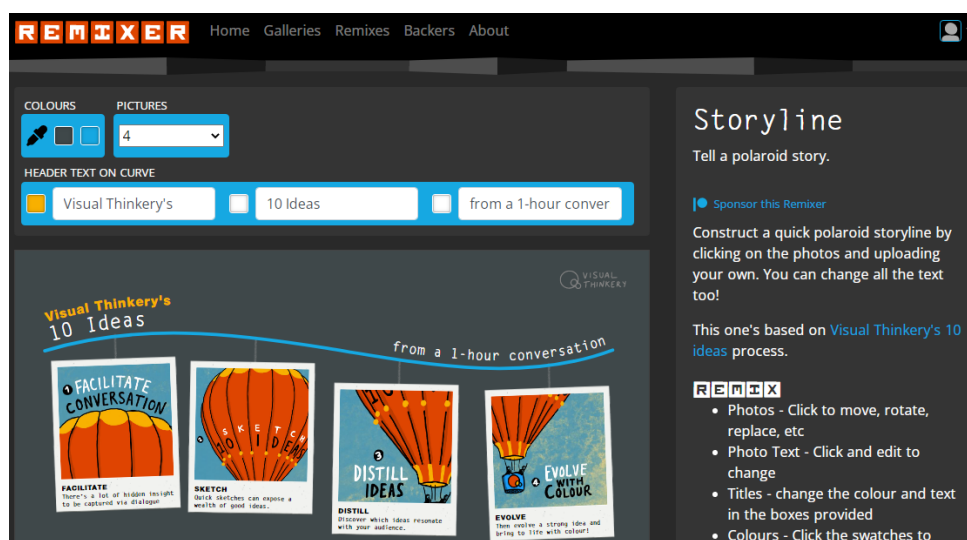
REMIXER Home Galleries Remixes Backers About

COLOURS

PICTURES

4

HEADER TEXT ON CURVE

Visual Thinkery's

10 Ideas

from a 1-hour conver

VISUAL THINKERY

Visual Thinkery's
10 Ideas

from a 1-hour conversation

1 FACILITATE CONVERSATION

FACILITATE
There's a lot of hidden insight to be captured via dialogue

2 SKETCH 10 IDEAS

SKETCH
Quick sketches can expose a wealth of good ideas.

3 DISTILL IDEAS

DISTILL
Discover which ideas resonate with your audience.

4 EVOLVE WITH COLOUR

EVOLVE
Then evolve a strong idea and bring to life with colour!

Storyline

Tell a polaroid story.

Sponsor this Remixer

Construct a quick polaroid storyline by clicking on the photos and uploading your own. You can change all the text too!

This one's based on Visual Thinkery's 10 ideas process.

REMIX

- Photos - Click to move, rotate, replace, etc
- Photo Text - Click and edit to change
- Titles - change the colour and text in the boxes provided
- Colours - Click the swatches to